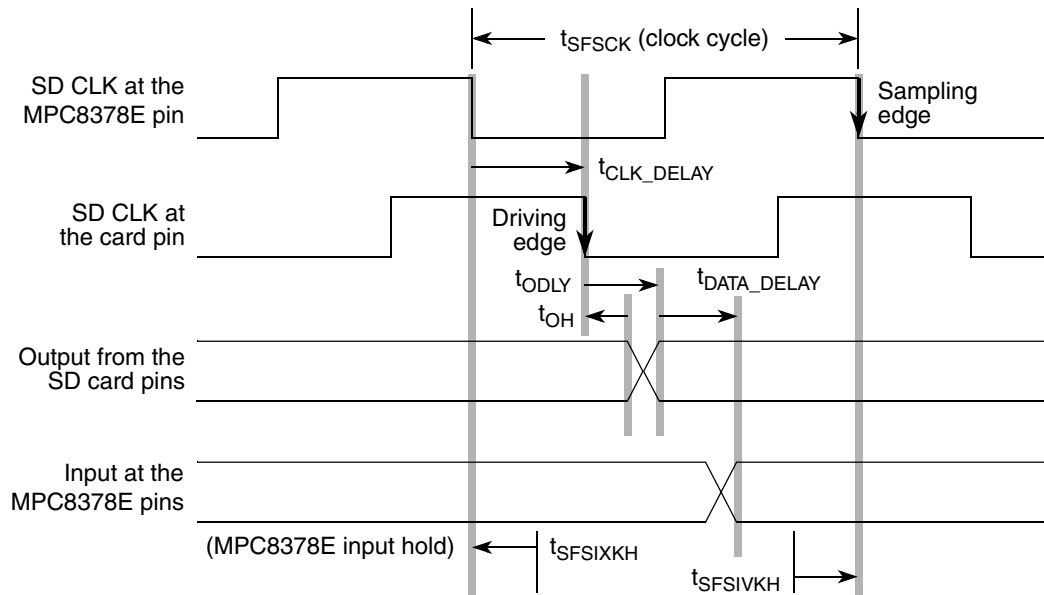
$t_{SFSCK}$ (clock cycle)

SD CLK at the MPC8378E pin

Sampling edge

$t_{CLK\_DELAY}$

SD CLK at the card pin

Driving edge

$t_{ODLY}$

$t_{DATA\_DELAY}$

$t_{OH}$

Output from the SD card pins

Input at the MPC8378E pins

(MPC8378E input hold)

$t_{SFSIXKH}$

$t_{SFSIVKH}$